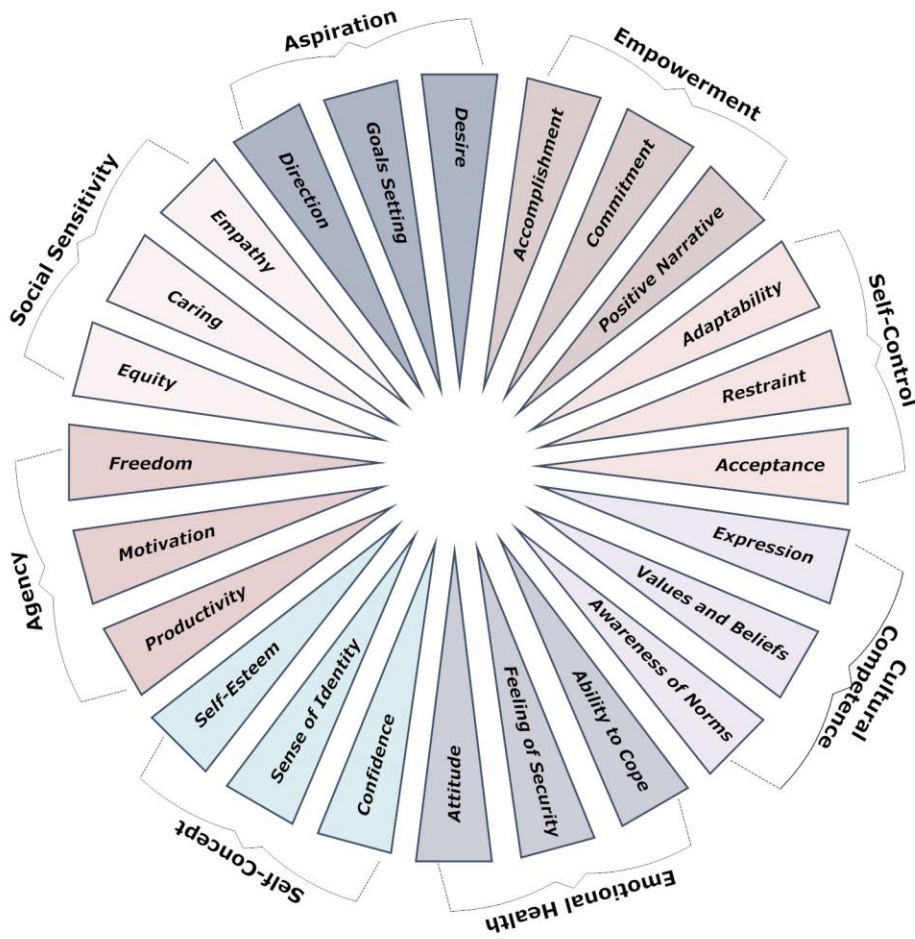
Aspiration
Direction
Goals Setting
Desire

Empowerment
Accomplishment
Commitment
Positive Narrative

Self-Control
Adaptability
Restraint
Acceptance

Cultural Competence
Expression
Values and Beliefs
Awareness of Norms

Emotional Health
Ability to Cope
Feeling of Security
Attitude

Self-Concept
Confidence
Sense of Identity
Self-Esteem

Agency
Productivity
Motivation
Freedom

Social Sensitivity
Equity
Caring
Empathy